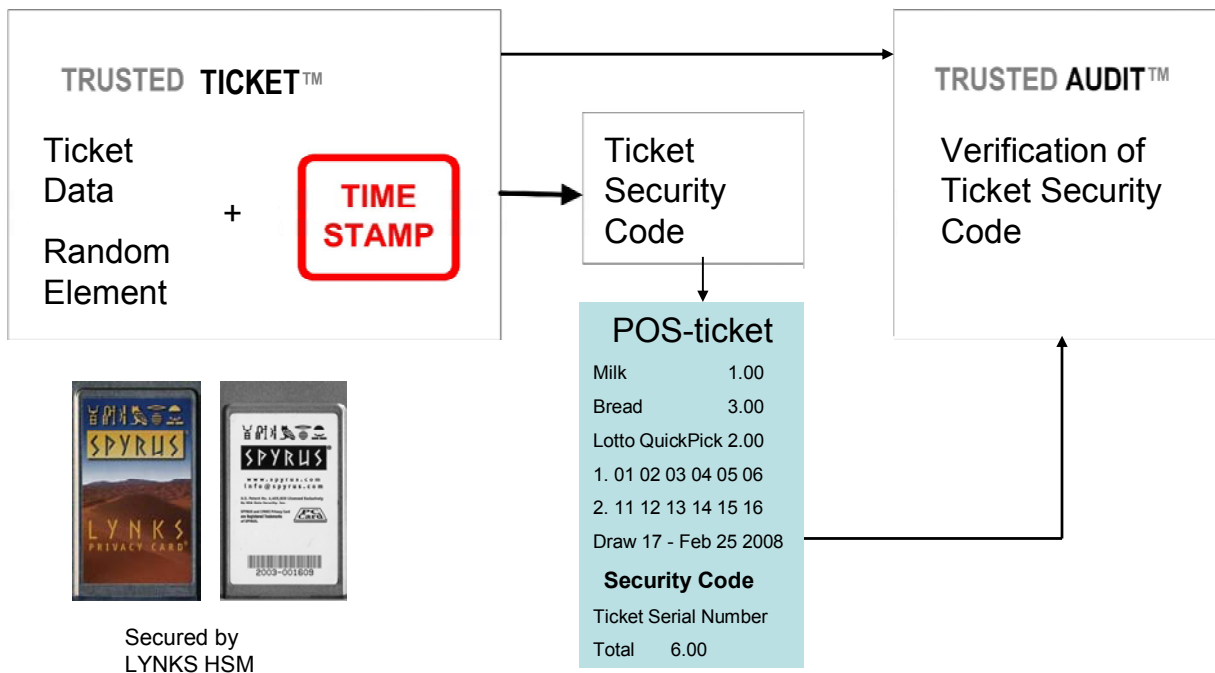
TRUSTED TICKET™

Ticket Data

Random Element

+

TIME STAMP

Ticket Security Code

TRUSTED AUDIT™

Verification of Ticket Security Code

POS-ticket

Milk 1.00

Bread 3.00

Lotto QuickPick 2.00

1. 01 02 03 04 05 06

2. 11 12 13 14 15 16

Draw 17 - Feb 25 2008

Security Code

Ticket Serial Number

Total 6.00

SPYRUS

LYNKS PRIVACY CARD

SPYRUS

www.spyrus.com
info@spyrus.com

2003-001609

Secured by LYNKS HSM